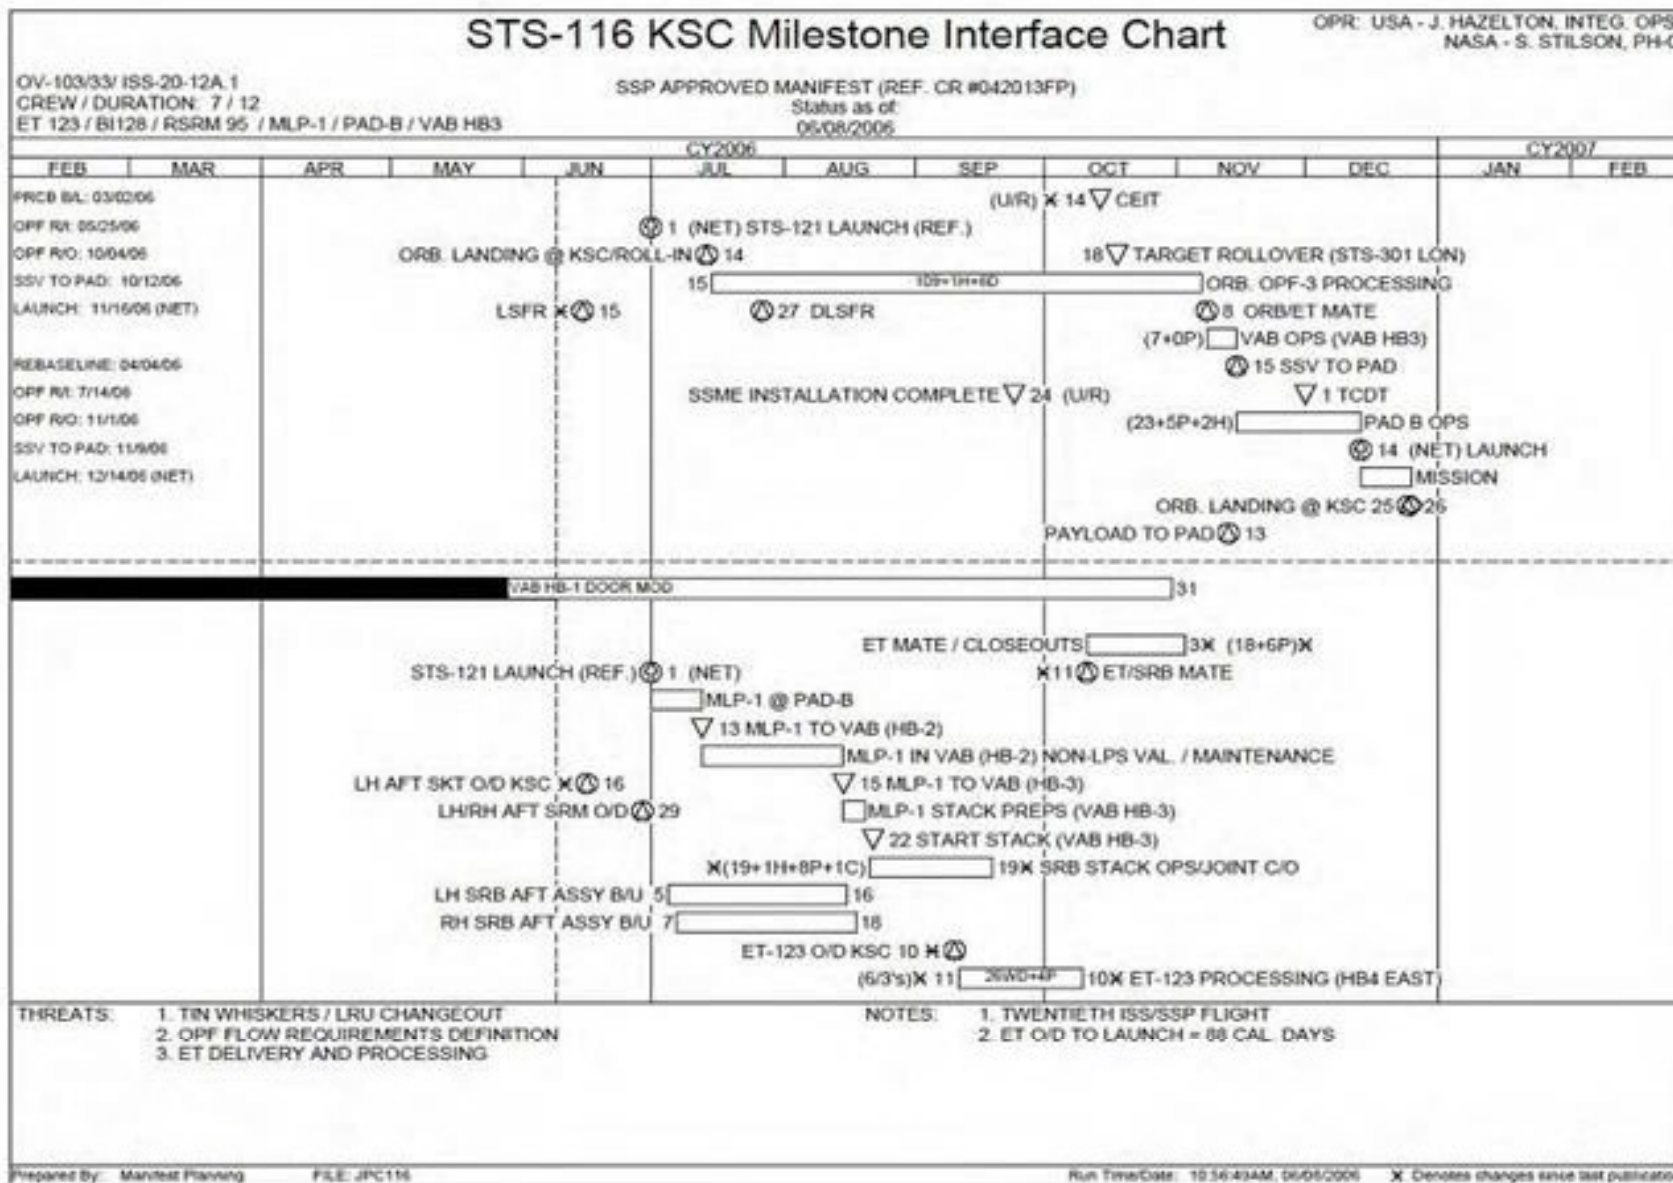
STS-116 KSC Milestone Interface Chart

OPR: USA - J. HAZELTON, INTEG. OPS
NASA - S. STILSON, PH-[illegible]

OV-103/33/ ISS-20-12A.1
CREW / DURATION: 7 / 12
ET 123 / BI128 / RSRM 95 / MLP-1 / PAD-B / VAB HB3

SSP APPROVED MANIFEST (REF. CR #042013FP)
Status as of:
06/08/2006

CY2006
FEB MAR APR MAY JUN JUL AUG SEP OCT NOV DEC
CY2007
JAN FEB

PRCB B/L: 03/02/06
OPF R/I: 05/25/06
OPF R/O: 10/04/06
SSV TO PAD: 10/12/06
LAUNCH: 11/16/06 (NET)

REBASELINE: 04/04/06
OPF R/I: 7/14/06
OPF R/O: 11/1/06
SSV TO PAD: 11/9/06
LAUNCH: 12/14/06 (NET)

(U/R) X 14 CEIT
1 (NET) STS-121 LAUNCH (REF.)
ORB. LANDING @ KSC/ROLL-IN 14
18 TARGET ROLLOVER (STS-301 LON)
15 109+1H+6D ORB. OPF-3 PROCESSING
LSFR X 15
27 DLSFR
8 ORB/ET MATE
(7+0P) VAB OPS (VAB HB3)
15 SSV TO PAD
SSME INSTALLATION COMPLETE 24 (U/R)
1 TCDT
(23+5P+2H) PAD B OPS
14 (NET) LAUNCH
MISSION
ORB. LANDING @ KSC 25 26
PAYLOAD TO PAD 13

VAB HB-1 DOOR MOD 31

ET MATE / CLOSEOUTS 3X (18+6P)X
STS-121 LAUNCH (REF.) 1 (NET)
X11 ET/SRB MATE
MLP-1 @ PAD-B
13 MLP-1 TO VAB (HB-2)
MLP-1 IN VAB (HB-2) NON-LPS VAL. / MAINTENANCE
LH AFT SKT O/D KSC X 16
15 MLP-1 TO VAB (HB-3)
LH/RH AFT SRM O/D 29
MLP-1 STACK PREPS (VAB HB-3)
22 START STACK (VAB HB-3)
X(19+1H+8P+1C) 19X SRB STACK OPS/JOINT C/O
LH SRB AFT ASSY B/U 5 16
RH SRB AFT ASSY B/U 7 18
ET-123 O/D KSC 10 X
(6/3's)X 11 26WD+4P 10X ET-123 PROCESSING (HB4 EAST)

THREATS: 1. TIN WHISKERS / LRU CHANGEOUT
2. OPF FLOW REQUIREMENTS DEFINITION
3. ET DELIVERY AND PROCESSING

NOTES: 1. TWENTIETH ISS/SSP FLIGHT
2. ET O/D TO LAUNCH = 88 CAL. DAYS

Prepared By: Manifest Planning FILE: JPC116 Run Time/Date: 10:56:40AM, 06/08/2006 X Denotes changes since last publicatio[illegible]